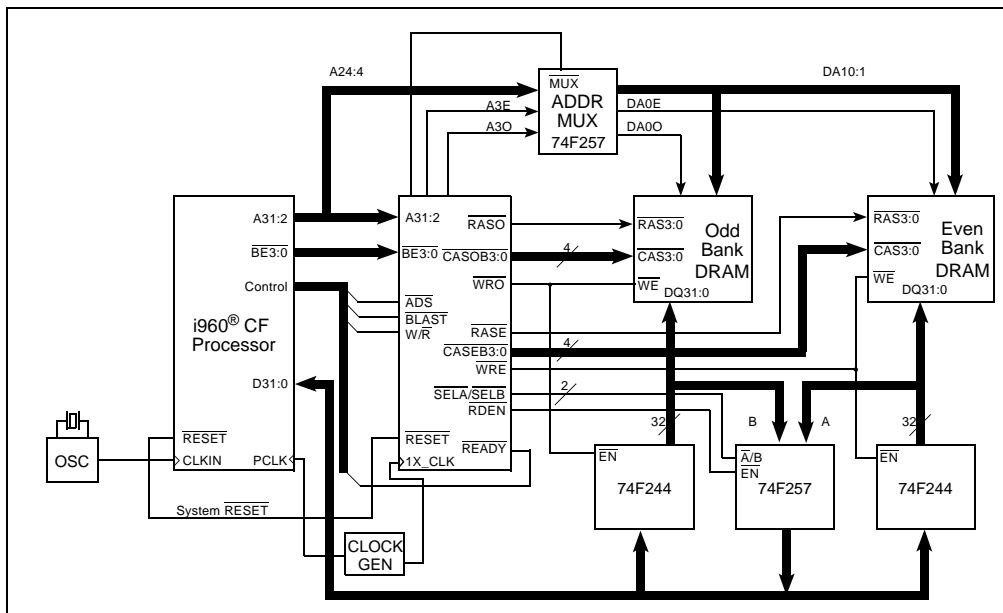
A24:4

$\overline{MUX}$
ADDR
MUX
74F257

DA10:1

A3E
A3O
DA0E
DA0O

A31:2
$\overline{BE3:0}$
Control

i960® CF
Processor

D31:0

A31:2
$\overline{BE3:0}$
$\overline{RASO}$
$\overline{CASOB3:0}$
$\overline{WRO}$
$\overline{ADS}$
$\overline{BLAST}$
W/$\overline{R}$
$\overline{RASE}$
$\overline{CASEB3:0}$
$\overline{WRE}$
$\overline{SELA}$/$\overline{SELB}$
$\overline{RDEN}$

4
4
2

$\overline{RAS3:0}$
$\overline{CAS3:0}$
$\overline{WE}$
DQ31:0
Odd
Bank
DRAM

$\overline{RAS3:0}$
$\overline{CAS3:0}$
$\overline{WE}$
DQ31:0
Even
Bank
DRAM

OSC

$\overline{RESET}$
CLKIN
PCLK

$\overline{RESET}$
1X_CLK
$\overline{READY}$

System $\overline{RESET}$

CLOCK
GEN

32
$\overline{EN}$
74F244

B
A
$\overline{A}$/B
$\overline{EN}$
74F257

32
$\overline{EN}$
74F244